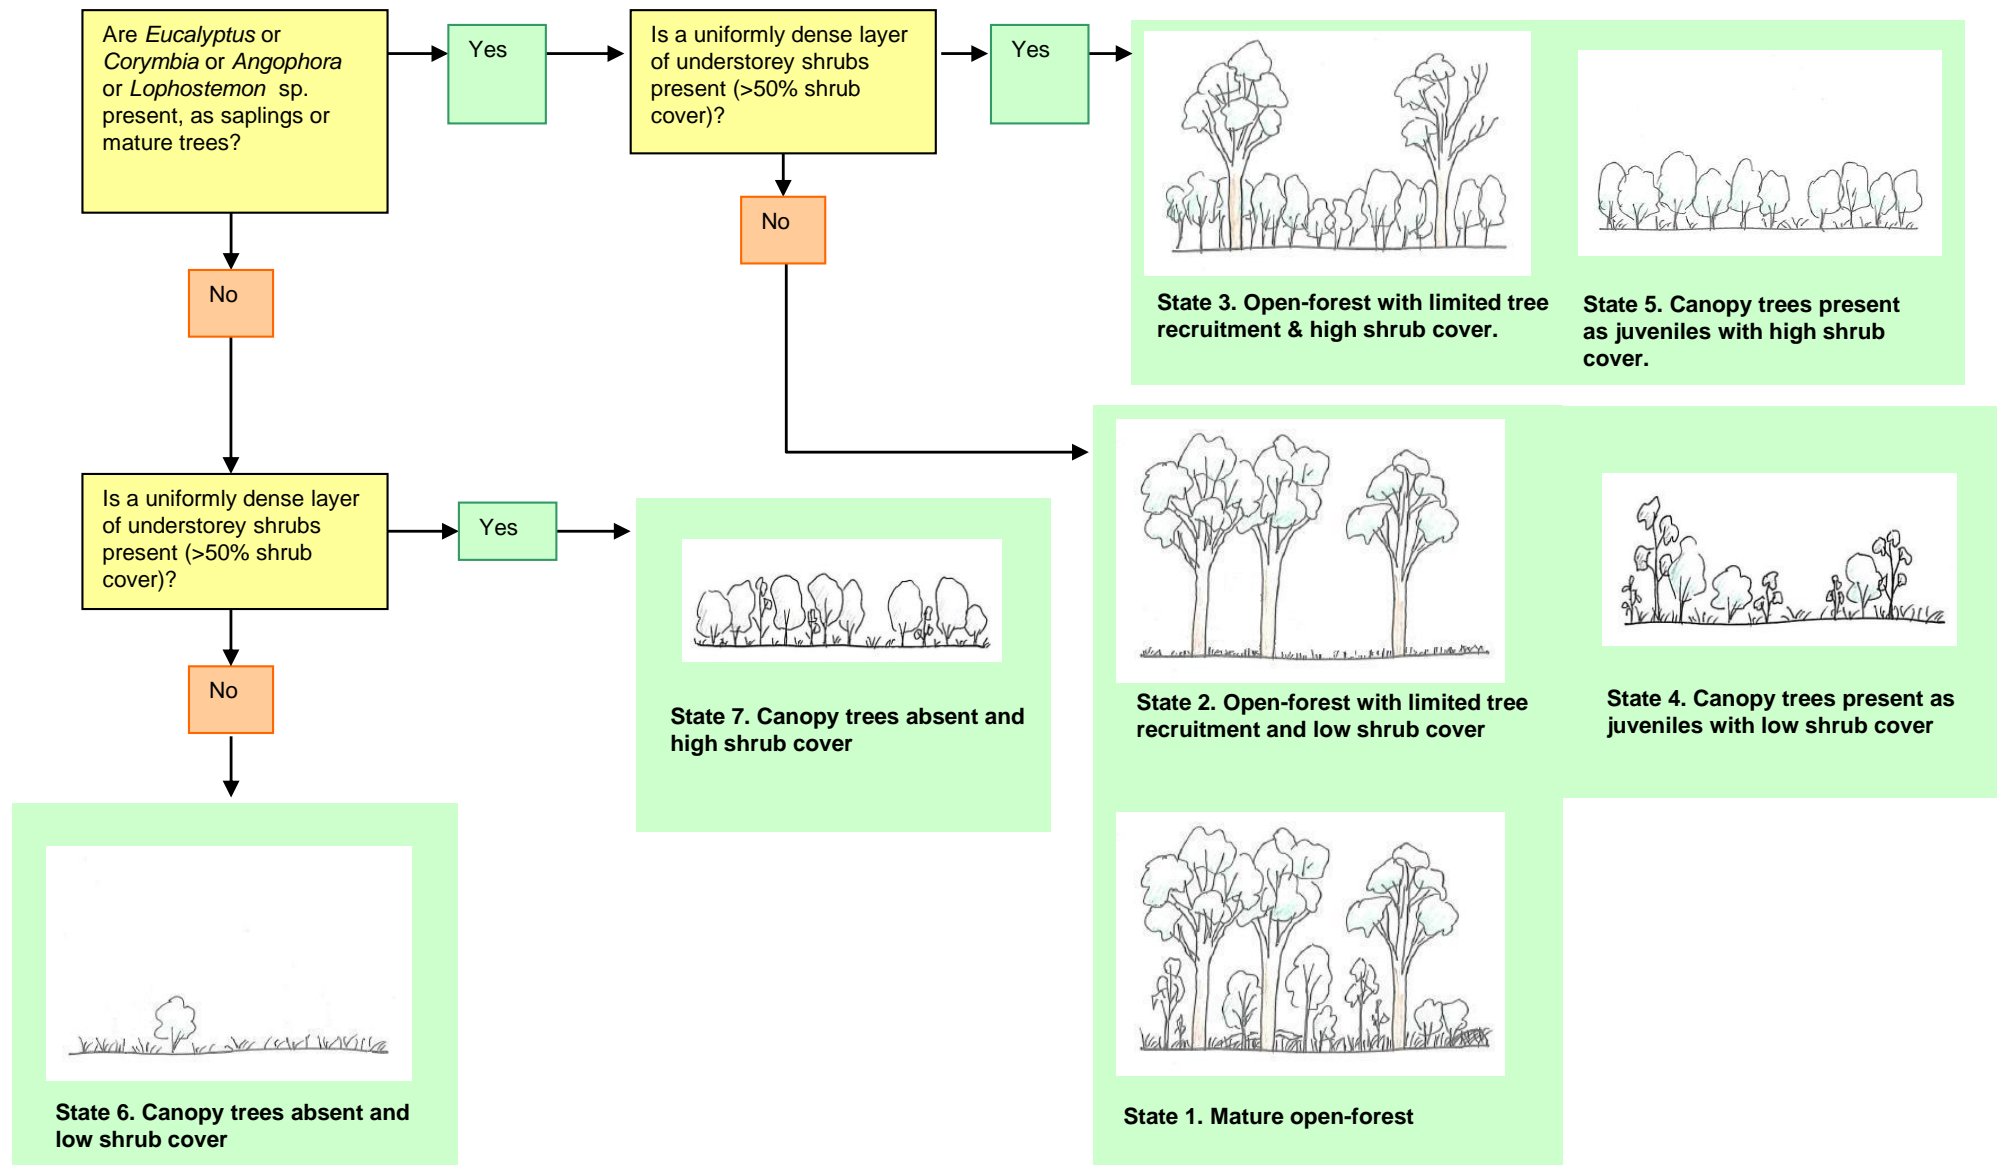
Are *Eucalyptus* or *Corymbia* or *Angophora* or *Lophostemon* sp. present, as saplings or mature trees?

Yes

Is a uniformly dense layer of understorey shrubs present (>50% shrub cover)?

Yes

State 3. Open-forest with limited tree recruitment & high shrub cover.

State 5. Canopy trees present as juveniles with high shrub cover.

No

No

Is a uniformly dense layer of understorey shrubs present (>50% shrub cover)?

Yes

State 7. Canopy trees absent and high shrub cover

State 2. Open-forest with limited tree recruitment and low shrub cover

State 4. Canopy trees present as juveniles with low shrub cover

No

State 6. Canopy trees absent and low shrub cover

State 1. Mature open-forest